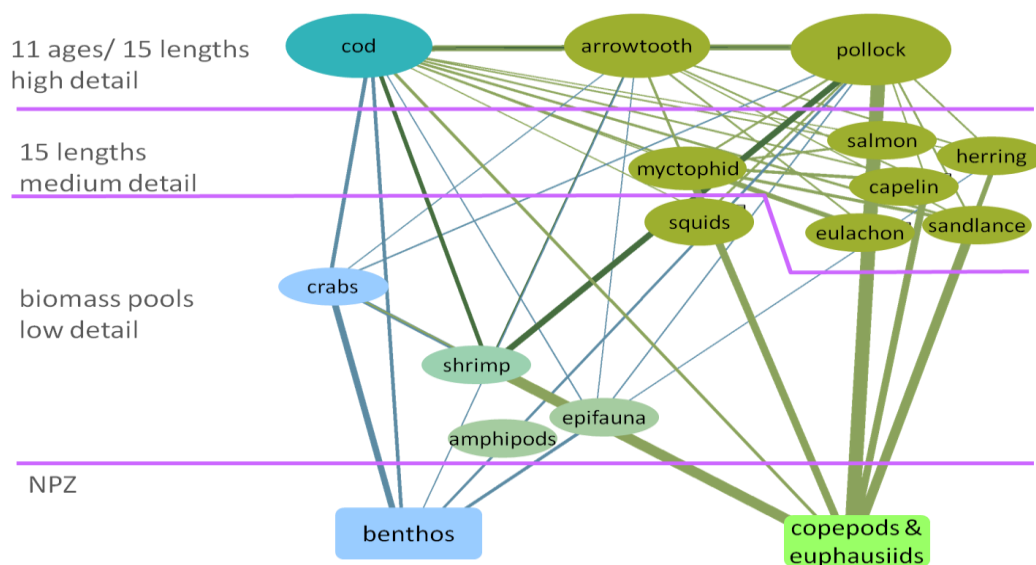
11 ages/ 15 lengths
high detail

cod

arrowtooth

pollock

15 lengths
medium detail

salmon

herring

myctophid

capelin

squids

eulachon

sandlance

biomass pools
low detail

crabs

shrimp

epifauna

amphipods

NPZ

benthos

copepods &
euphausiids